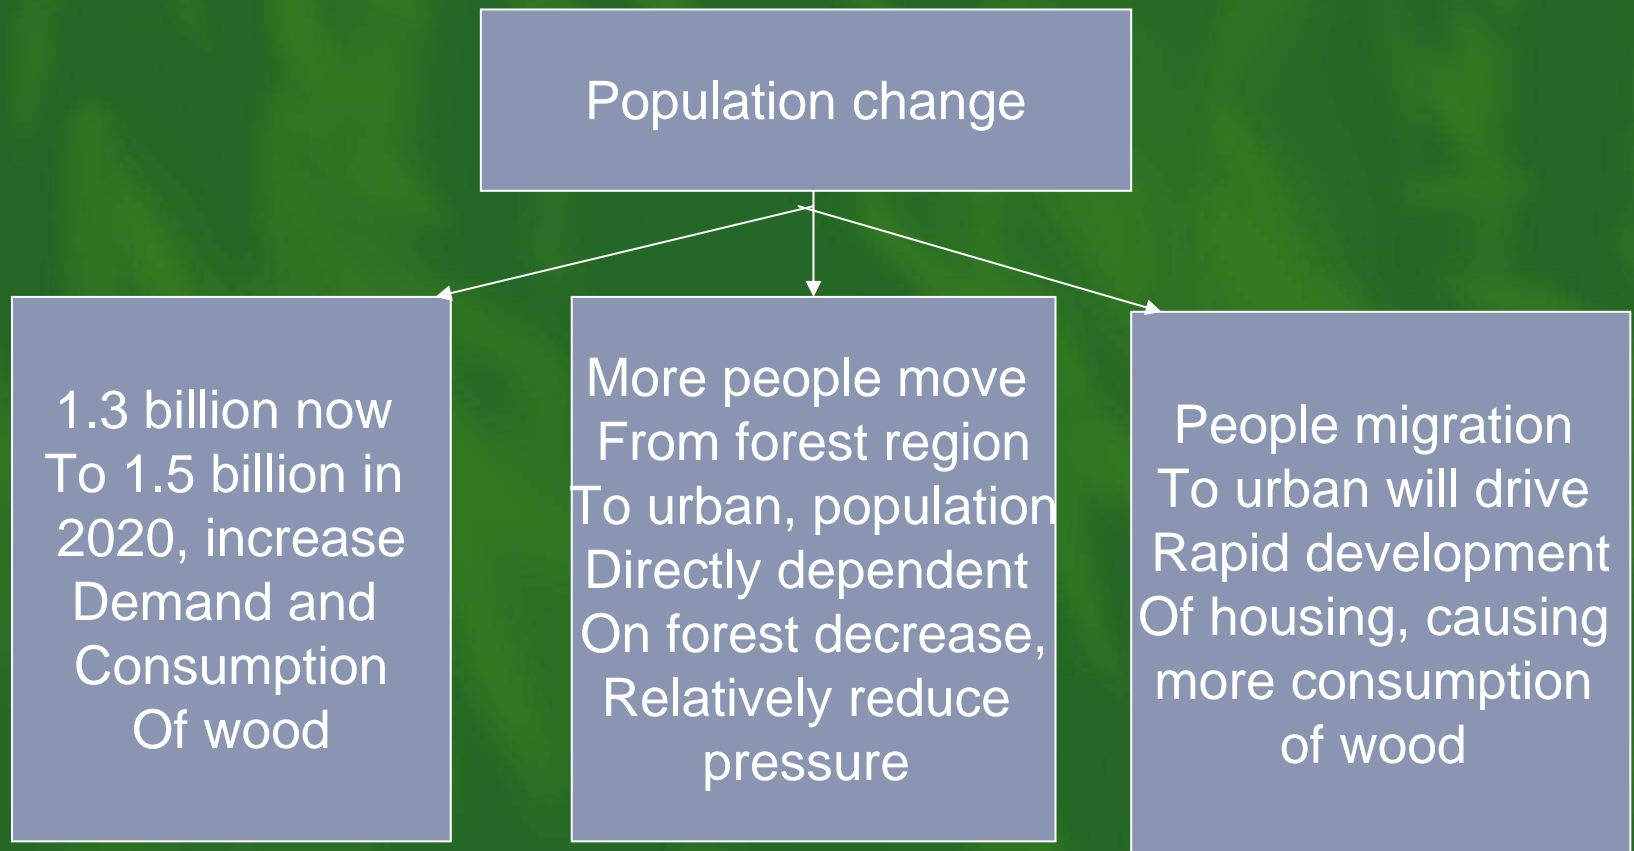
Population change

1.3 billion now
To 1.5 billion in
2020, increase
Demand and
Consumption
Of wood

More people move
From forest region
To urban, population
Directly dependent
On forest decrease,
Relatively reduce
pressure

People migration
To urban will drive
Rapid development
Of housing, causing
more consumption
of wood